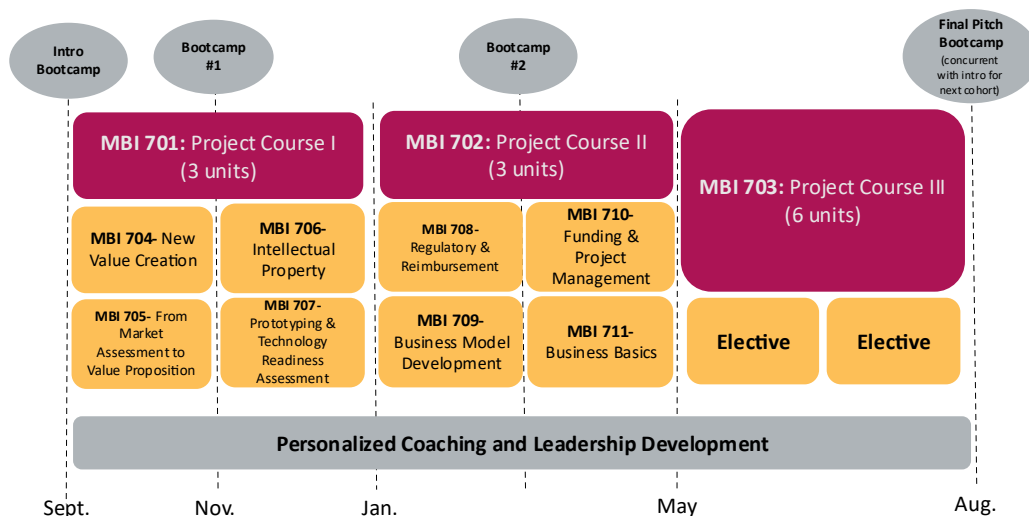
Intro Bootcamp

Bootcamp #1

Bootcamp #2

Final Pitch Bootcamp (concurrent with intro for next cohort)

MBI 701: Project Course I (3 units)

MBI 702: Project Course II (3 units)

MBI 703: Project Course III (6 units)

MBI 704- New Value Creation

MBI 706- Intellectual Property

MBI 708- Regulatory & Reimbursement

MBI 710- Funding & Project Management

MBI 705- From Market Assessment to Value Proposition

MBI 707- Prototyping & Technology Readiness Assessment

MBI 709- Business Model Development

MBI 711- Business Basics

Elective

Elective

Personalized Coaching and Leadership Development

Sept.

Nov.

Jan.

May

Aug.